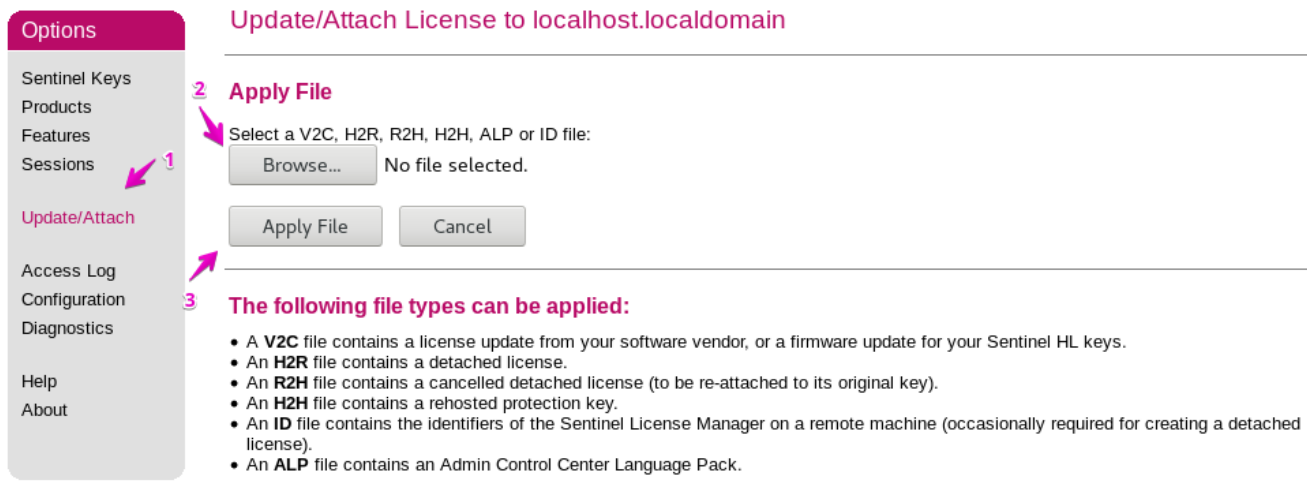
Options

Sentinel Keys
Products
Features
Sessions

Update/Attach

Access Log
Configuration
Diagnostics

Help
About

1
2
3

Update/Attach License to localhost.localdomain

Apply File

Select a V2C, H2R, R2H, H2H, ALP or ID file:

Browse... No file selected.

Apply File Cancel

The following file types can be applied:

• A **V2C** file contains a license update from your software vendor, or a firmware update for your Sentinel HL keys.
• An **H2R** file contains a detached license.
• An **R2H** file contains a cancelled detached license (to be re-attached to its original key).
• An **H2H** file contains a rehosted protection key.
• An **ID** file contains the identifiers of the Sentinel License Manager on a remote machine (occasionally required for creating a detached license).
• An **ALP** file contains an Admin Control Center Language Pack.